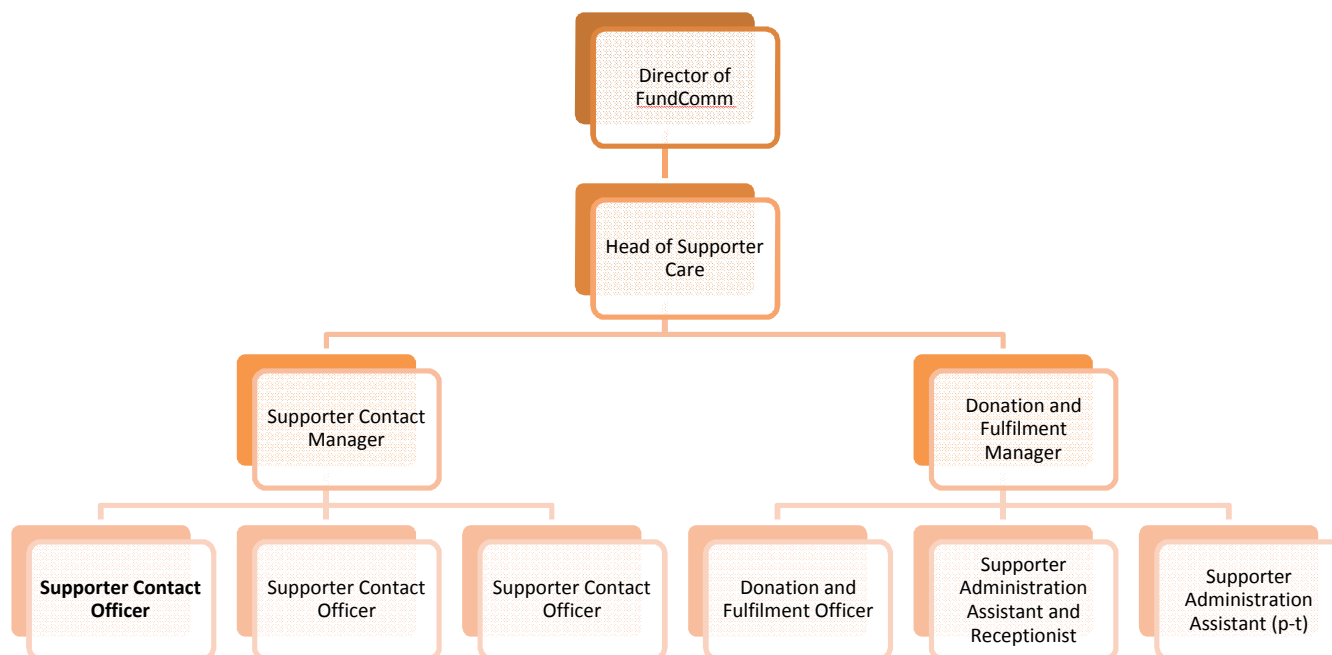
Director of FundComm

Head of Supporter Care

Supporter Contact Manager

Donation and Fulfilment Manager

**Supporter Contact Officer**

Supporter Contact Officer

Supporter Contact Officer

Donation and Fulfilment Officer

Supporter Administration Assistant and Receptionist

Supporter Administration Assistant (p-t)